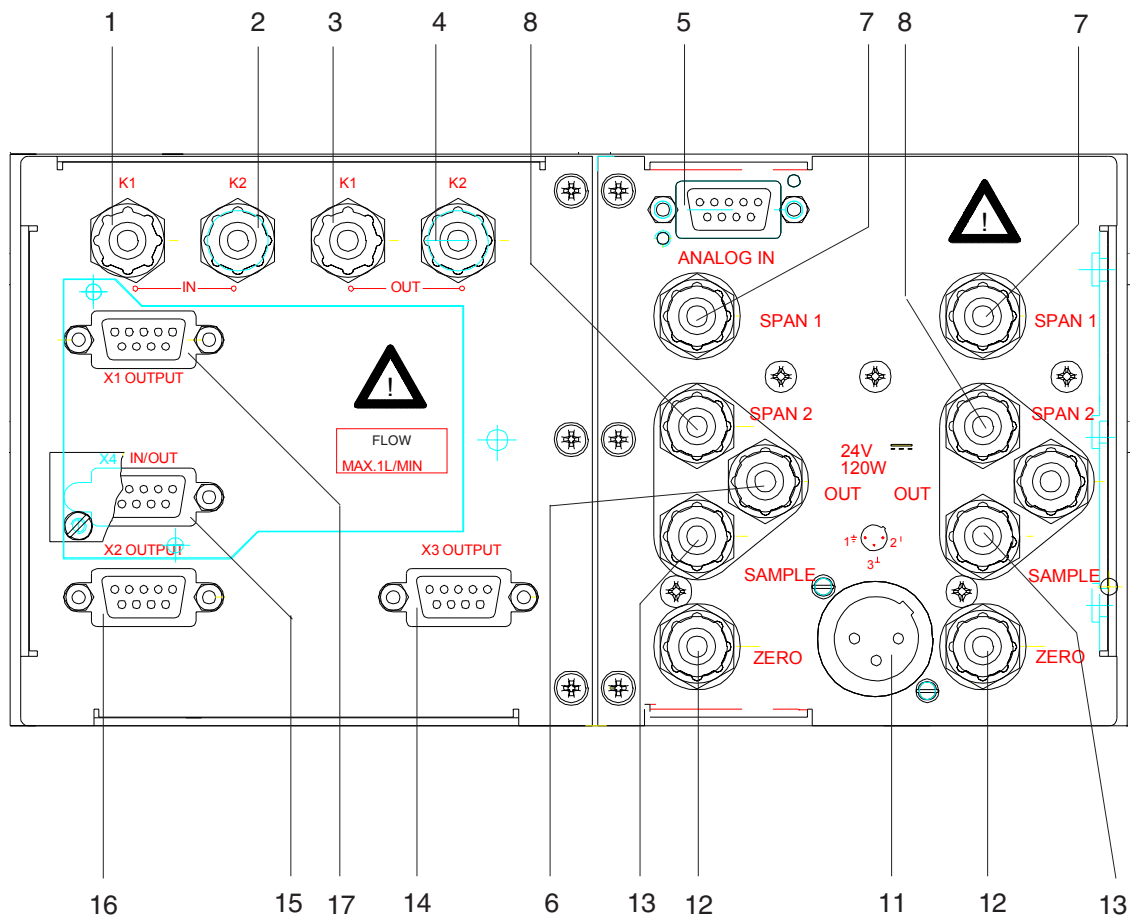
1 2 3 4 8 5 7 8 7

K1 K2 K1 K2
IN OUT

X1 OUTPUT

FLOW
MAX.1L/MIN

X4 IN/OUT

X2 OUTPUT

X3 OUTPUT

ANALOG IN

SPAN 1

SPAN 2

OUT

SAMPLE

ZERO

24V
120W

OUT

$1^{\frac{1}{\pm}}$ $2^{\dagger}$
$3^{\perp}$

SPAN 1

SPAN 2

SAMPLE

ZERO

!

!

16 15 17 14 6 13 12 11 12 13